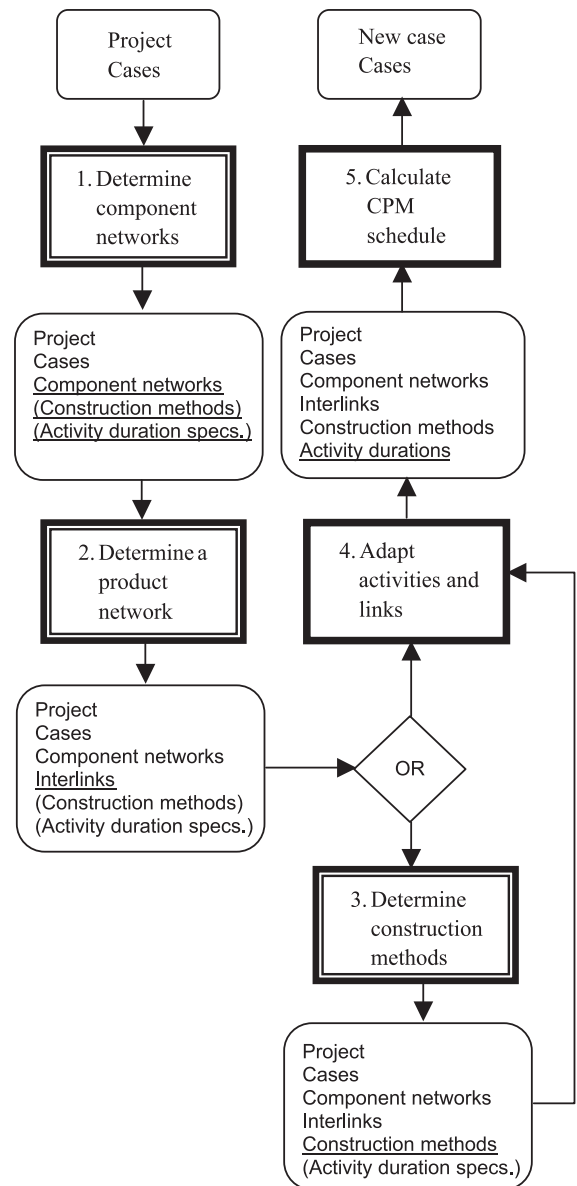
Project Cases

1. Determine component networks

Project
Cases
Component networks
(Construction methods)
(Activity duration specs.)

2. Determine a product network

Project
Cases
Component networks
Interlinks
(Construction methods)
(Activity duration specs.)

OR

3. Determine construction methods

Project
Cases
Component networks
Interlinks
Construction methods
(Activity duration specs.)

4. Adapt activities and links

Project
Cases
Component networks
Interlinks
Construction methods
Activity durations

5. Calculate CPM schedule

New case Cases